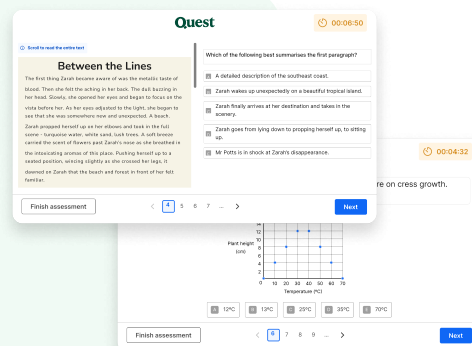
Quest

00:06:50

Scroll to read the entire text

Between the Lines

The first thing Zarah became aware of was the metallic taste of blood. Then she felt the aching in her back. The dull buzzing in her head. Slowly, she opened her eyes and began to focus on the vista before her. As her eyes adjusted to the light, she began to see that she was somewhere new and unexpected. A beach.

Zarah propped herself up on her elbows and took in the full scene - turquoise water, white sand. Lush trees. A soft breeze carried the scent of flowers past Zarah's nose as she breathed in the intoxicating aromas of this place. Pushing herself up to a seated position, wincing slightly as she crossed her legs, it dawned on Zarah that the beach and forest in front of her felt familiar.

Which of the following best summarises the first paragraph?

A detailed description of the southeast coast.

Zarah wakes up unexpectedly on a beautiful tropical island.

Zarah finally arrives at her destination and takes in the scenery.

Zarah goes from lying down to propping herself up, to sitting up.

Mr Potts is in shock at Zarah's disappearance.

Finish assessment

4 5 6 7 ...

Next

00:04:32

re on cress growth.

Plant height (cm)

14 12 10 8 6 4 2 0

0 10 20 30 40 50 60 70

Temperature (ºC)

A 12ºC

B 13ºC

C 25ºC

D 35ºC

E 70ºC

Finish assessment

6 7 8 9 ...

Next